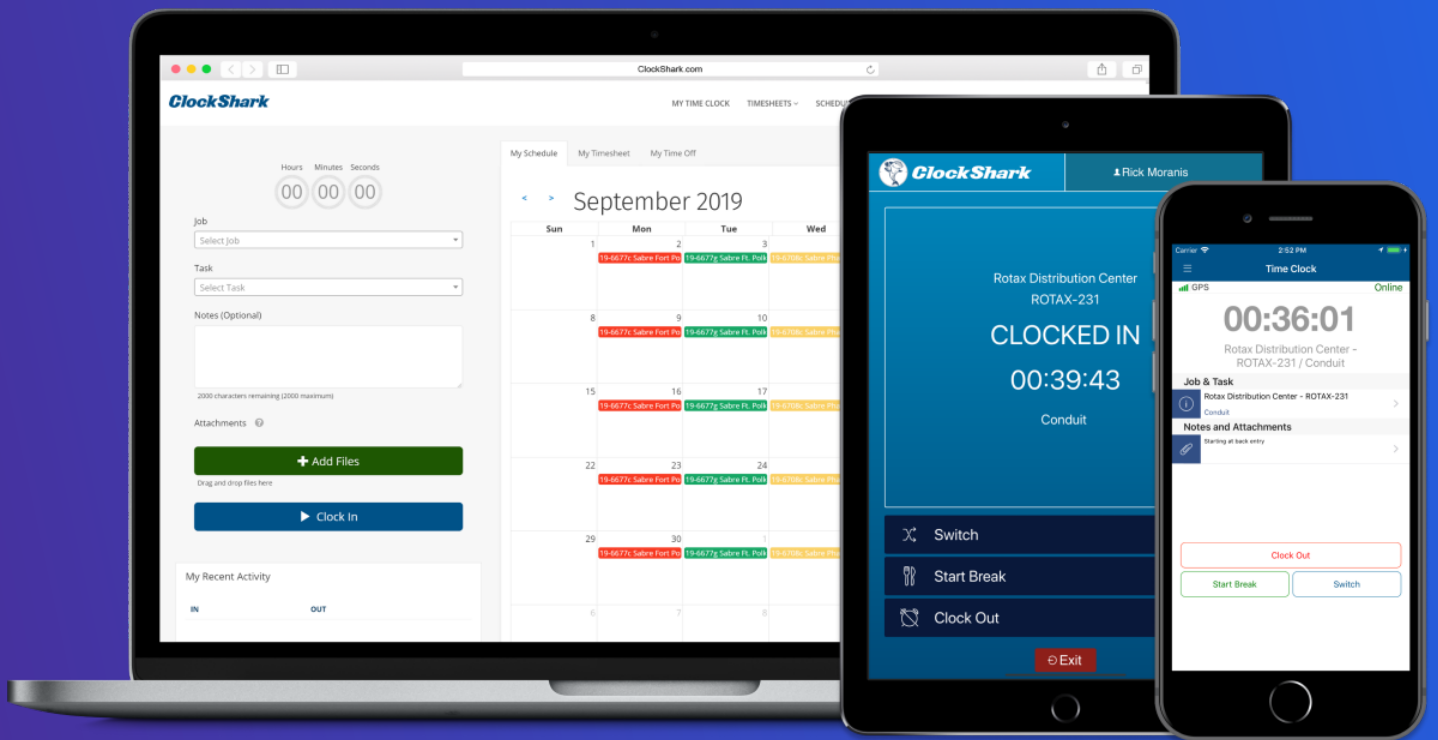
ClockShark.com

ClockShark

MY TIME CLOCK TIMESHEETS SCHEDU

Hours Minutes Seconds
00 00 00

Job
Select Job

Task
Select Task

Notes (Optional)

2000 characters remaining (2000 maximum)

Attachments

Add Files

Drag and drop files here

Clock In

My Recent Activity

IN OUT

My Schedule My Timesheet My Time Off

September 2019

| Sun | Mon | Tue | Wed |
|---|---|---|---|
| 1 | 2 19-6677c Sabre Fort Po | 3 19-6677g Sabre Ft. Polk | 19-6708c Sabre Pha |
| 8 | 9 19-6677c Sabre Fort Po | 10 19-6677g Sabre Ft. Polk | 19-6708c Sabre Pha |
| 15 | 16 19-6677c Sabre Fort Po | 17 19-6677g Sabre Ft. Polk | 19-6708c Sabre Pha |
| 22 | 23 19-6677c Sabre Fort Po | 24 19-6677g Sabre Ft. Polk | 19-6708c Sabre Pha |
| 29 | 30 19-6677c Sabre Fort Po | 1 19-6677g Sabre Ft. Polk | 19-6708c Sabre Pha |
| 6 | 7 | 8 | |

ClockShark

Rick Moranis

Rotax Distribution Center
ROTAX-231

CLOCKED IN

00:39:43

Conduit

Switch

Start Break

Clock Out

Exit

Carrier 2:52 PM

Time Clock

GPS Online

00:36:01

Rotax Distribution Center - ROTAX-231 / Conduit

Job & Task

Rotax Distribution Center - ROTAX-231
Conduit

Notes and Attachments

Starting at back entry

Clock Out

Start Break Switch